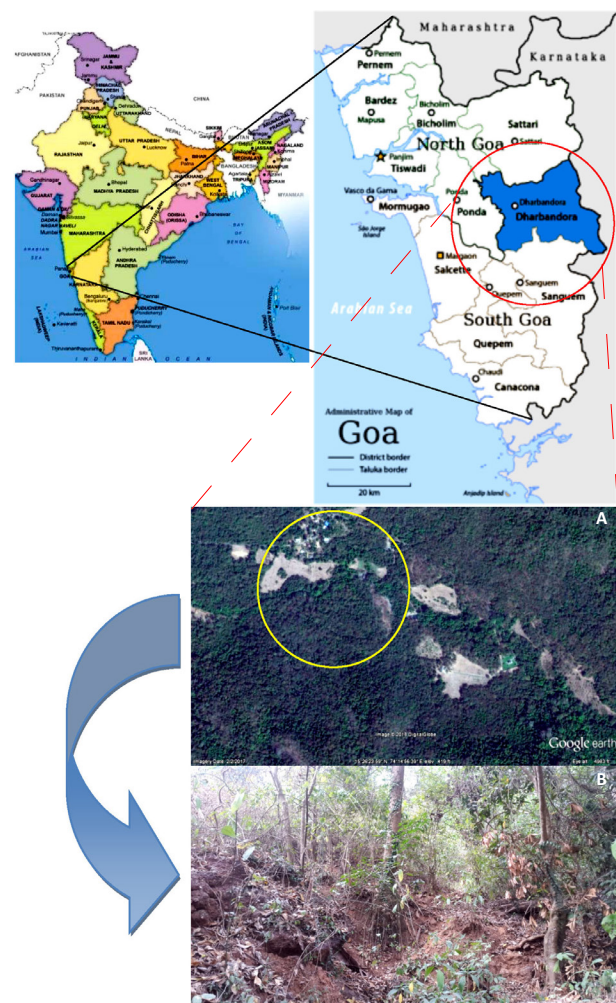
AFGHANISTAN
JAMMU & KASHMIR
PAKISTAN
CHINA
PUNJAB
HIMACHAL PRADESH
UTTARAKHAND
HARYANA
DELHI
RAJASTHAN
UTTAR PRADESH
NEPAL
SIKKIM
ARUNACHAL PRADESH
ASSAM
NAGALAND
BIHAR
MEGHALAYA
MANIPUR
GUJARAT
MADHYA PRADESH
JHARKHAND
WEST BENGAL
TRIPURA
MIZORAM
BANGLADESH
MYANMAR
CHHATTISGARH
ODISHA (ORISSA)
MAHARASHTRA
ARABIAN SEA
BAY OF BENGAL
ANDHRA PRADESH
GOA
KARNATAKA
TAMIL NADU
KERALA
INDIAN OCEAN
SRI LANKA

Maharashtra
Karnataka
Pernem
Pernem
Bardez
Bicholim
Bicholim
Sattari
Sattari
Mapusa
North Goa
Panjim
Tiswadi
Ponda
Dharbandora
Dharbandora
Vasco da Gama
Mormugao
Ponda
Margaon
Salcette
Sanguem
Quepem
Sanguem
Arabian Sea
South Goa
Quepem
Chaudi
Canacona
Administrative Map of
Goa
District border
Taluka border
20 km
Anjadip Island

A
Google earth

B